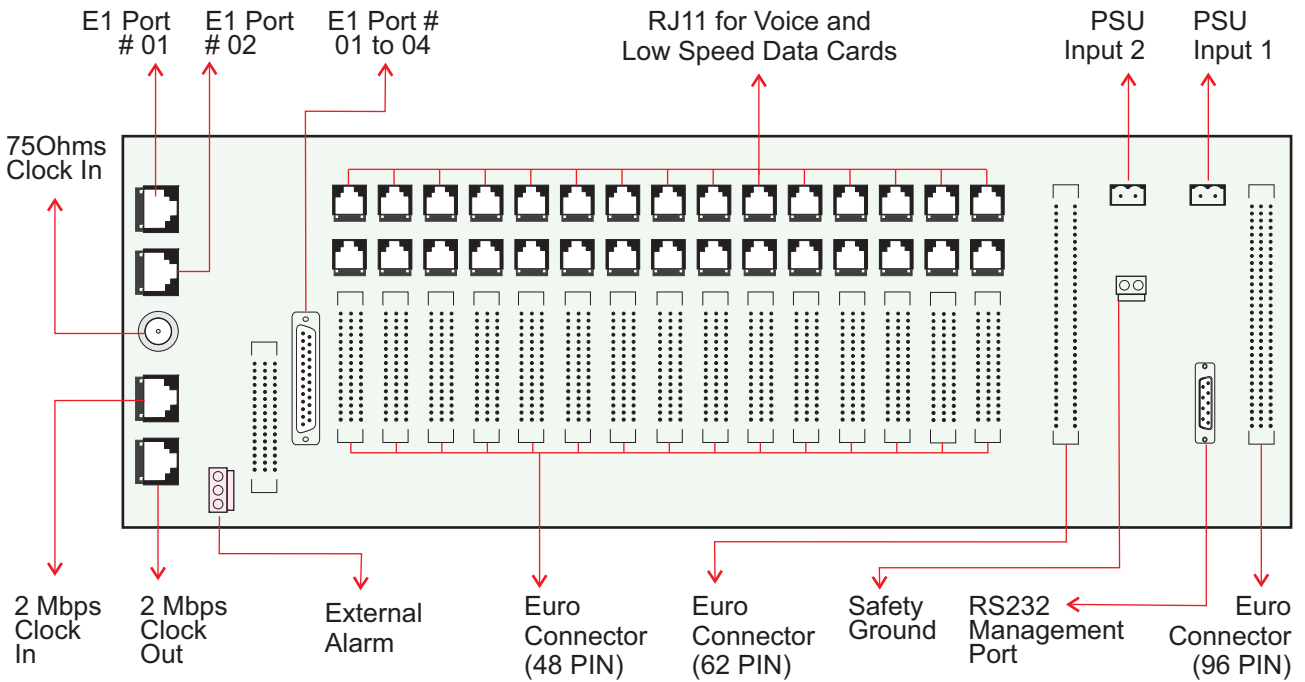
E1 Port # 01

E1 Port # 02

E1 Port # 01 to 04

RJ11 for Voice and Low Speed Data Cards

PSU Input 2

PSU Input 1

75Ohms Clock In

2 Mbps Clock In

2 Mbps Clock Out

External Alarm

Euro Connector (48 PIN)

Euro Connector (62 PIN)

Safety Ground

RS232 Management Port

Euro Connector (96 PIN)